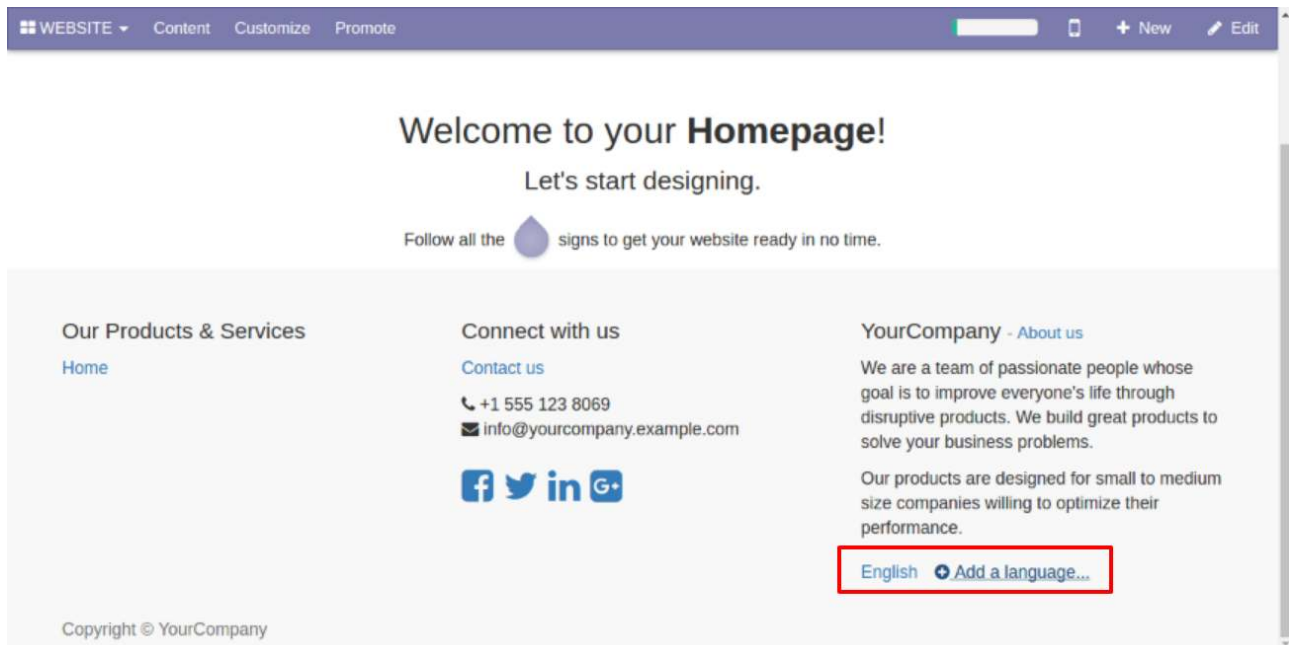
WEBSITE Content Customize Promote New Edit

Welcome to your **Homepage**!

Let's start designing.

Follow all the signs to get your website ready in no time.

Our Products & Services

Home

Connect with us

Contact us

+1 555 123 8069

info@yourcompany.example.com

YourCompany - About us

We are a team of passionate people whose goal is to improve everyone's life through disruptive products. We build great products to solve your business problems.

Our products are designed for small to medium size companies willing to optimize their performance.

English Add a language...

Copyright © YourCompany